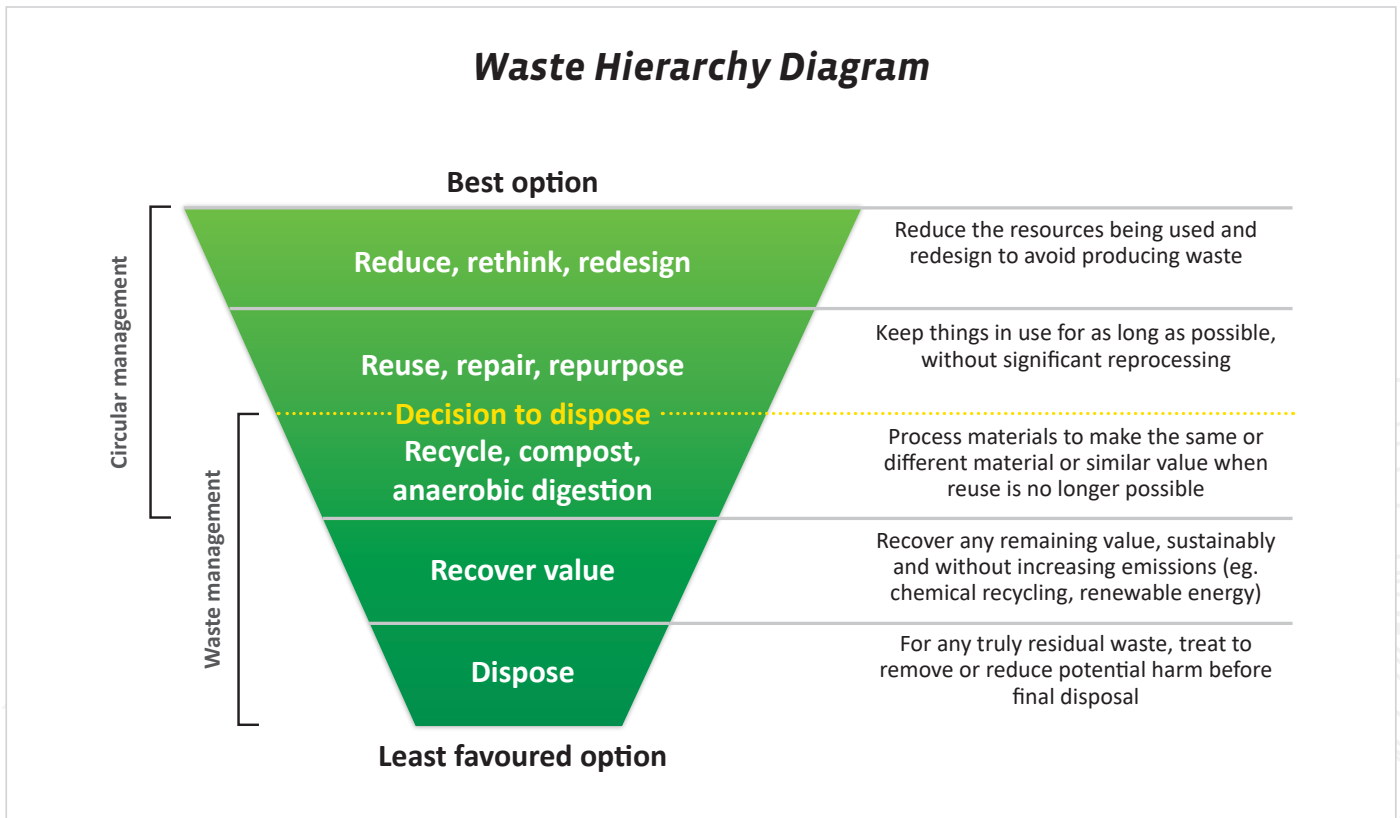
Waste Hierarchy Diagram

Best option

Circular management

Waste management

Reduce, rethink, redesign

Reduce the resources being used and redesign to avoid producing waste

Reuse, repair, repurpose

Keep things in use for as long as possible, without significant reprocessing

Decision to dispose

Recycle, compost, anaerobic digestion

Process materials to make the same or different material or similar value when reuse is no longer possible

Recover value

Recover any remaining value, sustainably and without increasing emissions (eg. chemical recycling, renewable energy)

Dispose

For any truly residual waste, treat to remove or reduce potential harm before final disposal

Least favoured option